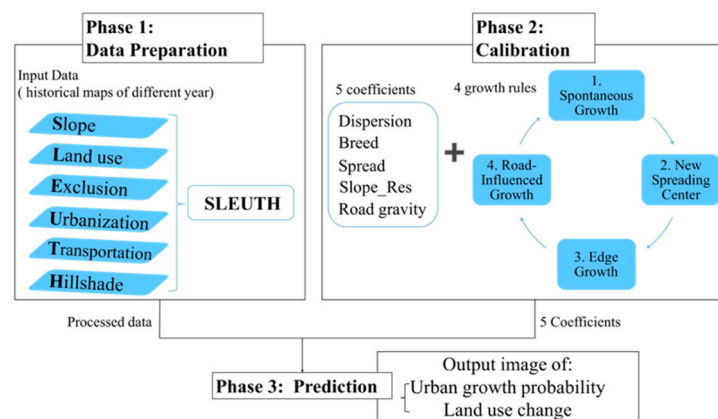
Phase 1:
Data Preparation

Input Data
( historical maps of different year)

Slope
Land use
Exclusion
Urbanization
Transportation
Hillshade

SLEUTH

Phase 2:
Calibration

5 coefficients

Dispersion
Breed
Spread
Slope_Res
Road gravity

+

4 growth rules

1. Spontaneous Growth

2. New Spreading Center

3. Edge Growth

4. Road-Influenced Growth

Processed data

5 Coefficients

Phase 3: Prediction

Output image of:
Urban growth probability
Land use change